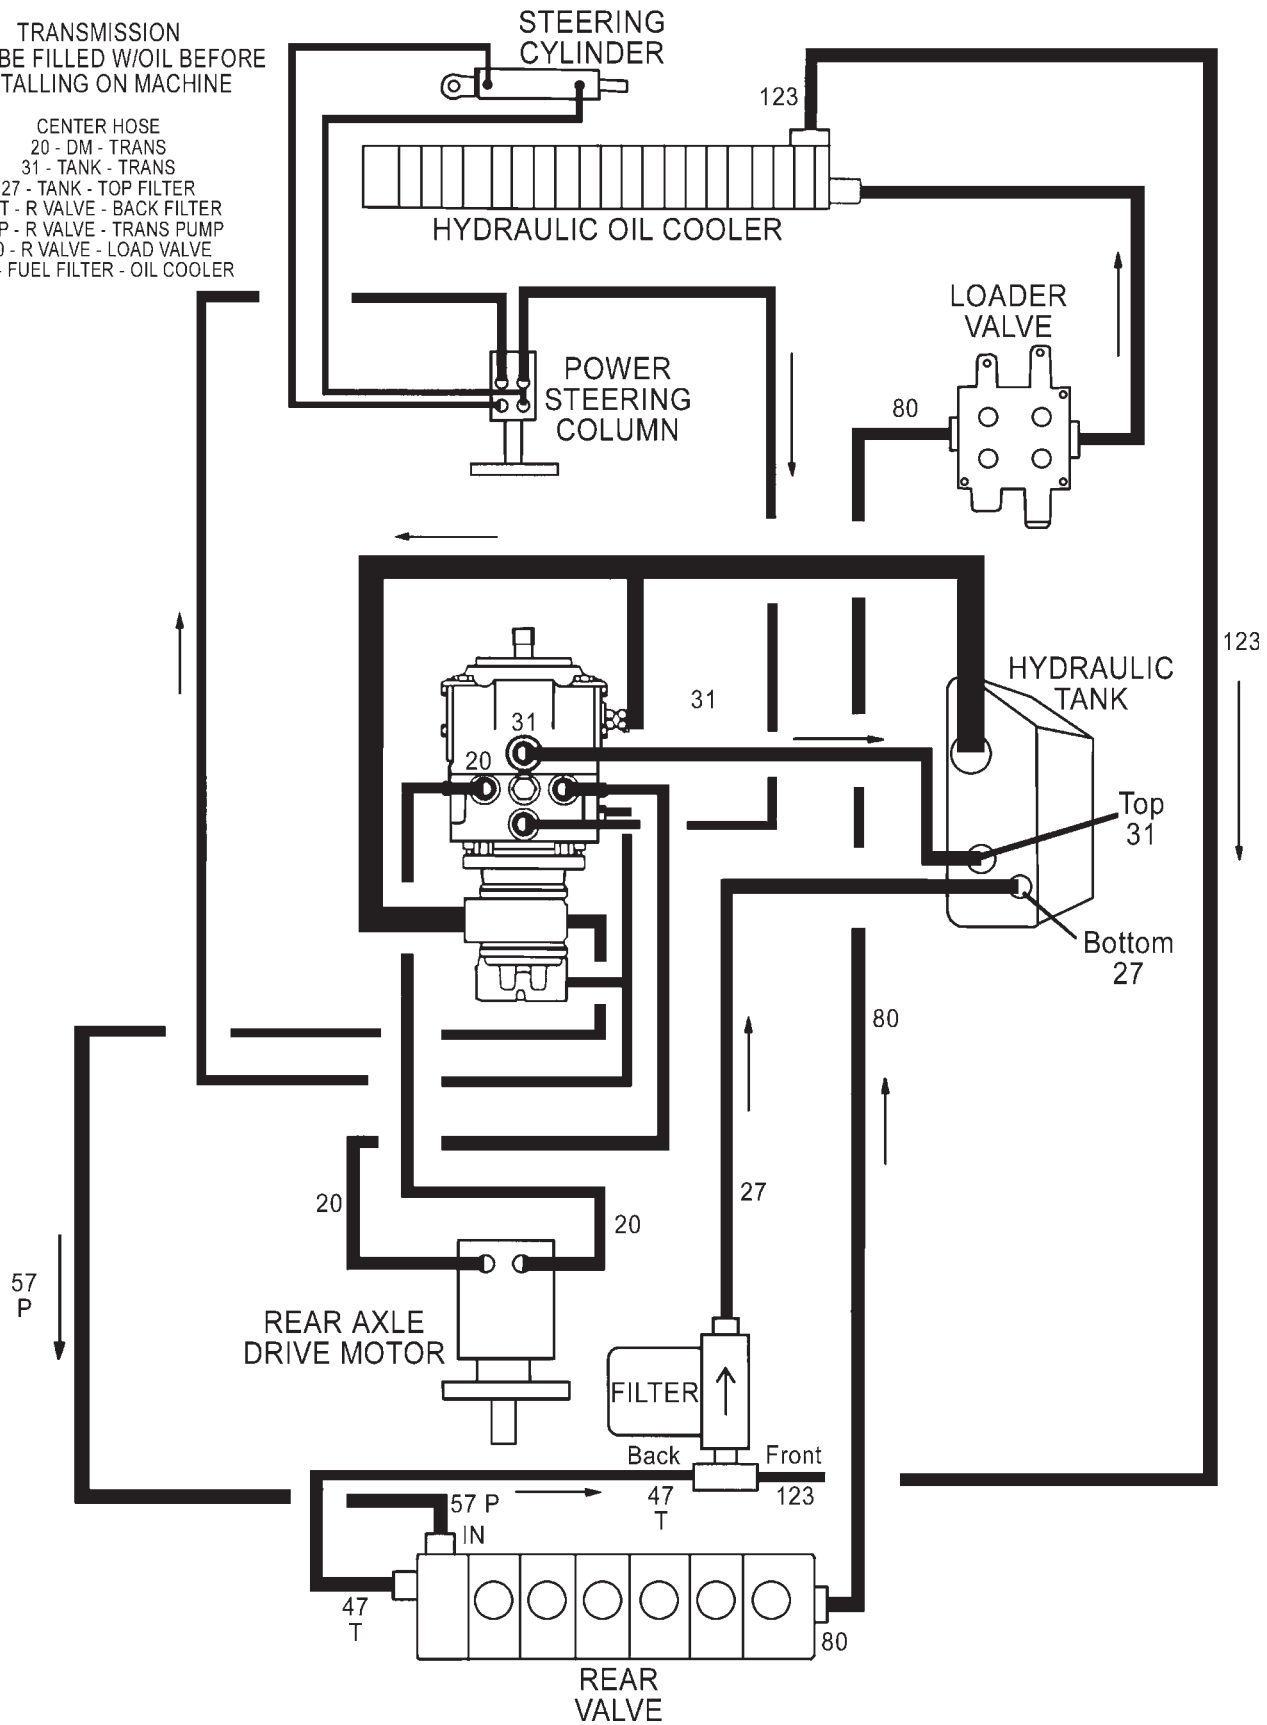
TRANSMISSION
BE FILLED W/OIL BEFORE
TALLING ON MACHINE

CENTER HOSE
20 - DM - TRANS
31 - TANK - TRANS
27 - TANK - TOP FILTER
T - R VALVE - BACK FILTER
P - R VALVE - TRANS PUMP
0 - R VALVE - LOAD VALVE
- FUEL FILTER - OIL COOLER

STEERING
CYLINDER

123

HYDRAULIC OIL COOLER

LOADER
VALVE

POWER
STEERING
COLUMN

80

123

HYDRAULIC
TANK

31

31

20

Top
31

Bottom
27

80

27

20

20

57
P

REAR AXLE
DRIVE MOTOR

FILTER

Back

Front

57 P
IN

47
T

123

47
T

80

REAR
VALVE